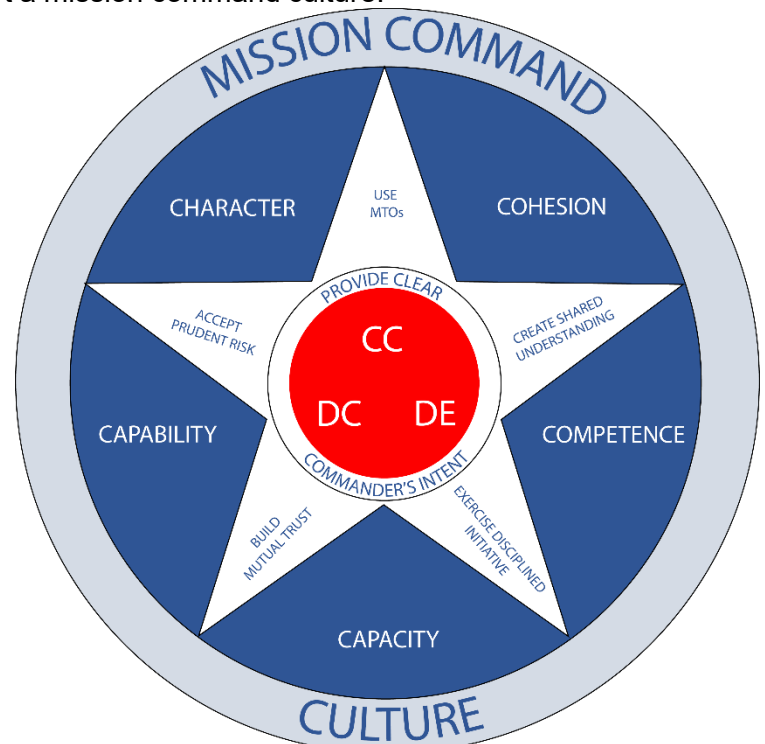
MISSION COMMAND

CHARACTER

USE MTOs

COHESION

PROVIDE CLEAR

ACCEPT PRUDENT RISK

CC

CREATE SHARED UNDERSTANDING

CAPABILITY

DC

DE

COMPETENCE

COMMANDER'S INTENT

BUILD MUTUAL TRUST

EXERCISE DISCIPLINED INITIATIVE

CAPACITY

CULTURE